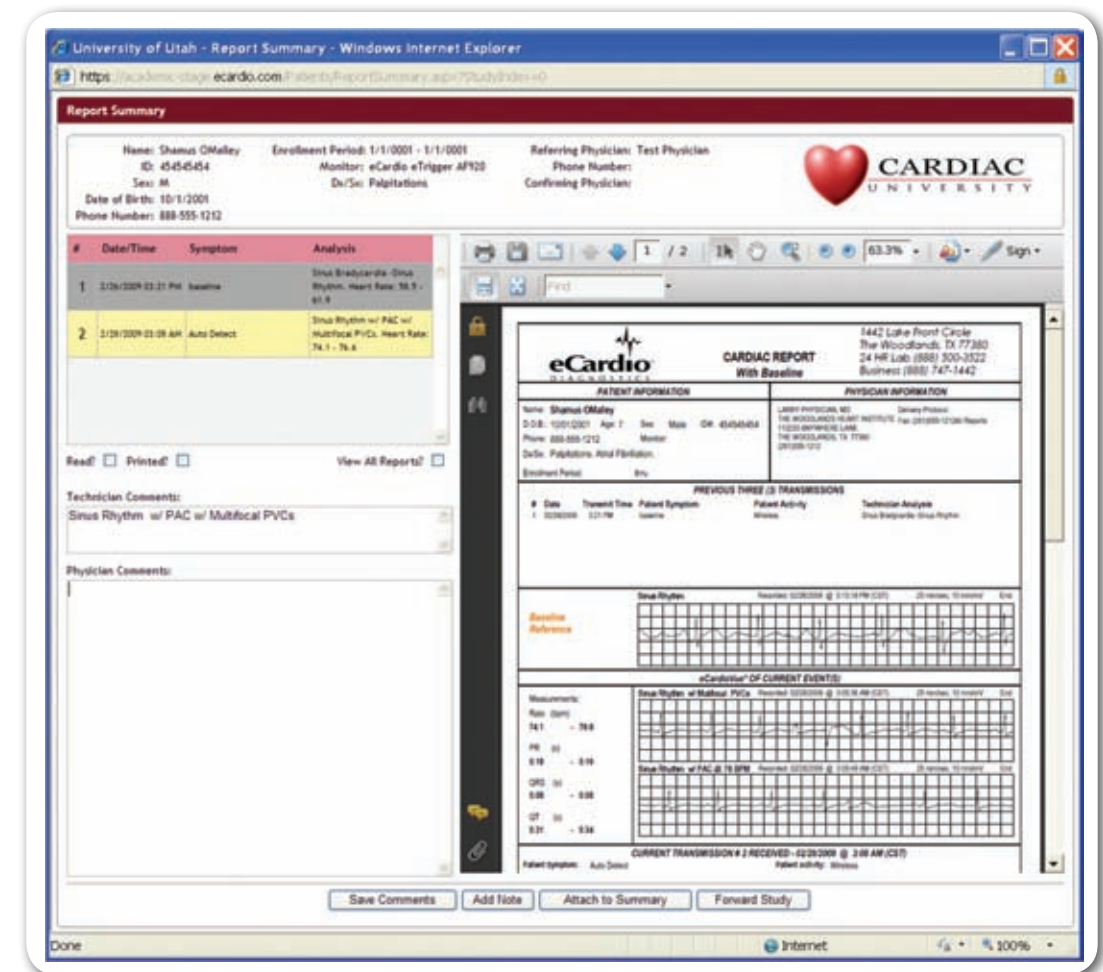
University of Utah - Report Summary - Windows Internet Explorer

https://academic-stage.ecardio.com/Patients/ReportSummary.aspx?StudyIndex=0

Report Summary

Name: Shamus OMalley
ID: 454545454
Sex: M
Date of Birth: 10/1/2001
Phone Number: 888-555-1212

Enrollment Period: 1/1/0001 - 1/1/0001
Monitor: eCardio eTrigger AF920
Dx/Sx: Palpitations

Referring Physician: Test Physician
Phone Number:
Confirming Physician:

CARDIAC
UNIVERSITY

| # | Date/Time | Symptom | Analysis |
|---|---|---|---|
| 1 | 2/26/2009 03:21 PM | baseline | Sinus Bradycardia -Sinus Rhythm. Heart Rate: 56.5 - 61.9 |
| 2 | 2/28/2009 03:08 AM | Auto Detect | Sinus Rhythm w/ PAC w/ Multifocal PVCs. Heart Rate: 74.1 - 76.6 |

Read? Printed? View All Reports?

Technician Comments:
Sinus Rhythm w/ PAC w/ Multifocal PVCs

Physician Comments:

1 / 2 63.3% Sign

Find

eCardio DIAGNOSTICS
CARDIAC REPORT
With Baseline
1442 Lake Front Circle
The Woodlands, TX 77380
24 HR Lab (888) 500-3522
Business (888) 747-1442

PATIENT INFORMATION
PHYSICIAN INFORMATION

Name: Shamus OMalley
D.O.B.: 10/01/2001 Age: 7 Sex: Male ID#: 454545454
Phone: 888-555-1212 Monitor:
Dx/Sx: Palpitations. Atrial Fibrillation.
Enrollment Period:

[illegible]

PREVIOUS THREE (3) TRANSMISSIONS
# Date Transmit Time Patient Symptom Patient Activity Technician Analysis
1 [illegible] 3:21 PM baseline Wireless Sinus Bradycardia -Sinus Rhythm

Sinus Rhythm
Baseline Reference

eCardioVue® OF CURRENT EVENT(S)
Measurements:
Rate (bpm)
74.1 - 76.6
PR (s)
0.18 - 0.19
QRS (s)
0.08 - 0.08
QT (s)
0.31 - 0.34

Sinus Rhythm w/ Multifocal PVCs
Sinus Rhythm w/ PAC @ 76 BPM

CURRENT TRANSMISSION # 2 RECEIVED - 02/28/2009 @ 3:08 AM (CST)
Patient symptom: Auto Detect
Patient activity: Wireless

Save Comments
Add Note
Attach to Summary
Forward Study

Done
Internet
100%